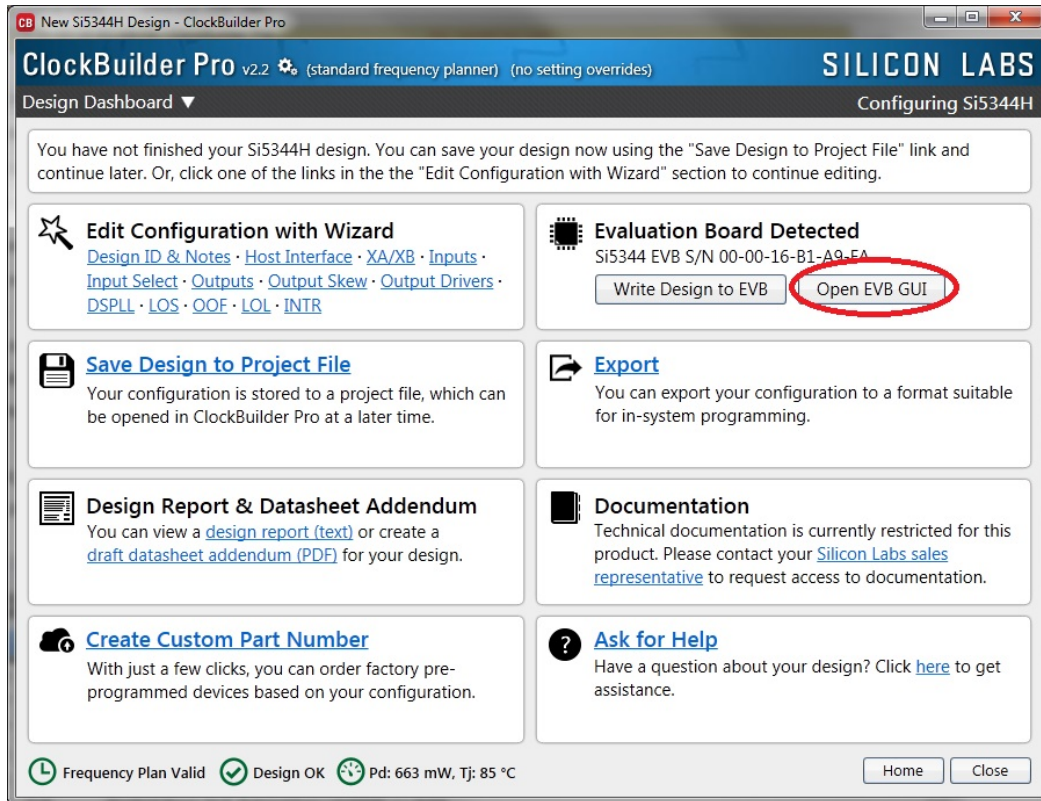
CB New Si5344H Design - ClockBuilder Pro

ClockBuilder Pro v2.2 (standard frequency planner) (no setting overrides)

SILICON LABS

Design Dashboard ▼

Configuring Si5344H

You have not finished your Si5344H design. You can save your design now using the "Save Design to Project File" link and continue later. Or, click one of the links in the the "Edit Configuration with Wizard" section to continue editing.

Edit Configuration with Wizard
Design ID & Notes · Host Interface · XA/XB · Inputs · Input Select · Outputs · Output Skew · Output Drivers · DSPLL · LOS · OOF · LOL · INTR

Evaluation Board Detected
Si5344 EVB S/N 00-00-16-B1-A9-FA
Write Design to EVB
Open EVB GUI

Save Design to Project File
Your configuration is stored to a project file, which can be opened in ClockBuilder Pro at a later time.

Export
You can export your configuration to a format suitable for in-system programming.

Design Report & Datasheet Addendum
You can view a design report (text) or create a draft datasheet addendum (PDF) for your design.

Documentation
Technical documentation is currently restricted for this product. Please contact your Silicon Labs sales representative to request access to documentation.

Create Custom Part Number
With just a few clicks, you can order factory pre-programmed devices based on your configuration.

Ask for Help
Have a question about your design? Click here to get assistance.

Frequency Plan Valid
Design OK
Pd: 663 mW, Tj: 85 °C
Home
Close